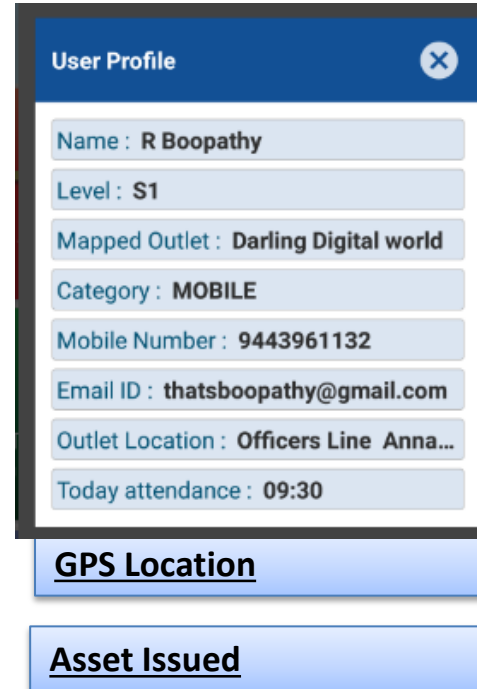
User Profile

Name : R Boopathy

Level : S1

Mapped Outlet : Darling Digital world

Category : MOBILE

Mobile Number : 9443961132

Email ID : thatsboopathy@gmail.com

Outlet Location : Officers Line Anna...

Today attendance : 09:30

GPS Location

Asset Issued